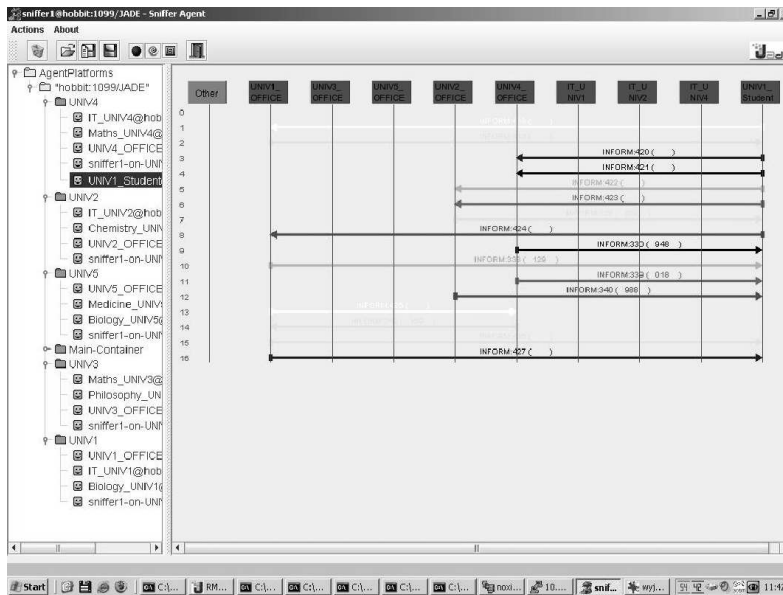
sniffer1@hobbit:1099/JADE - Sniffer Agent

Actions About

AgentPlatforms
"hobbit:1099/JADE"
UNIV4
IT_UNIV4@hob
Maths_UNIV4@
UNIV4_OFFICE
sniffer1-on-UNI
UNIV1_Student
UNIV2
IT_UNIV2@hob
Chemistry_UNI
UNIV2_OFFICE
sniffer1-on-UNI
UNIV5
UNIV5_OFFICE
Medicine_UNIV
Biology_UNIV5
sniffer1-on-UNI
Main-Container
UNIV3
Maths_UNIV3@
Philosophy_UN
UNIV3_OFFICE
sniffer1-on-UNI
UNIV1
UNIV1_OFFICE
IT_UNIV1@hob
Biology_UNIV1
sniffer1-on-UNI

Other
UNIV1_OFFICE
UNIV3_OFFICE
UNIV5_OFFICE
UNIV2_OFFICE
UNIV4_OFFICE
IT_UNIV1
IT_UNIV2
IT_UNIV4
UNIV1_Student

0
1
2
3
4
5
6
7
8
9
10
11
12
13
14
15
16

INFORM:420 ( )
INFORM:421 ( )
INFORM:422 ( )
INFORM:423 ( )
INFORM:424 ( )
INFORM:330 ( 948 )
INFORM:338 ( 126 )
INFORM:339 ( 018 )
INFORM:340 ( 988 )
INFORM:427 ( )

Start C:\... RM... C:\... C:\... C:\... C:\... C:\... noxi... 10... snif... wyj... 11:4